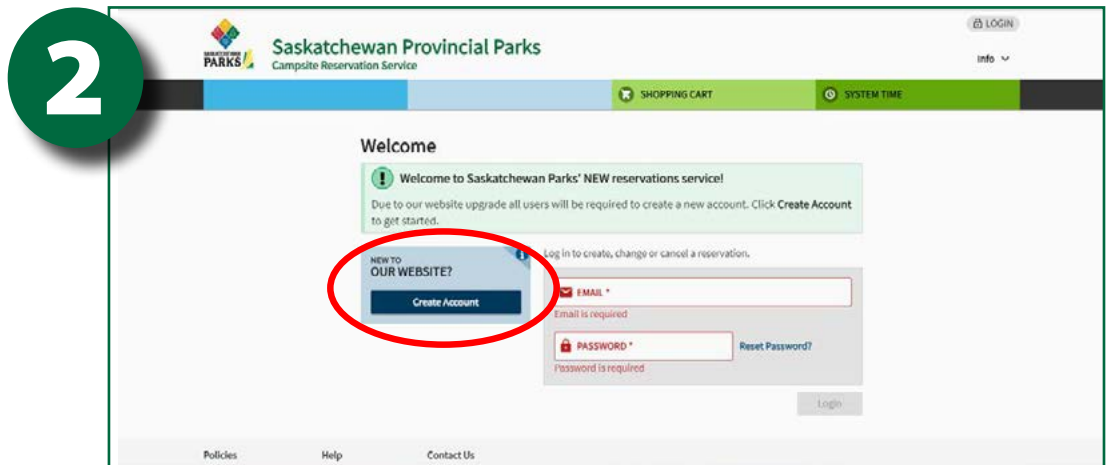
2

SASKATCHEWAN PARKS

Saskatchewan Provincial Parks
Campsite Reservation Service

LOGIN

Info

SHOPPING CART

SYSTEM TIME

Welcome

Welcome to Saskatchewan Parks' NEW reservations service!

Due to our website upgrade all users will be required to create a new account. Click Create Account to get started.

NEW TO
OUR WEBSITE?

Create Account

Log in to create, change or cancel a reservation.

EMAIL *

Email is required

PASSWORD *

Reset Password?

Password is required

Login

Policies

Help

Contact Us